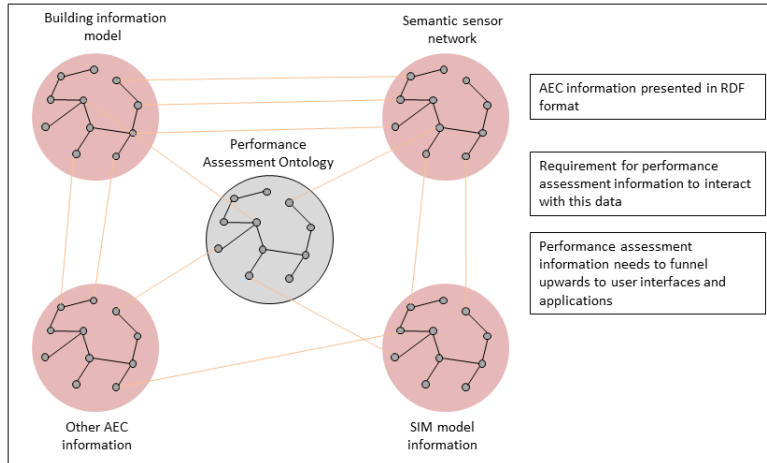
Building information model

Semantic sensor network

Performance Assessment Ontology

Other AEC information

SIM model information

AEC information presented in RDF format

Requirement for performance assessment information to interact with this data

Performance assessment information needs to funnel upwards to user interfaces and applications